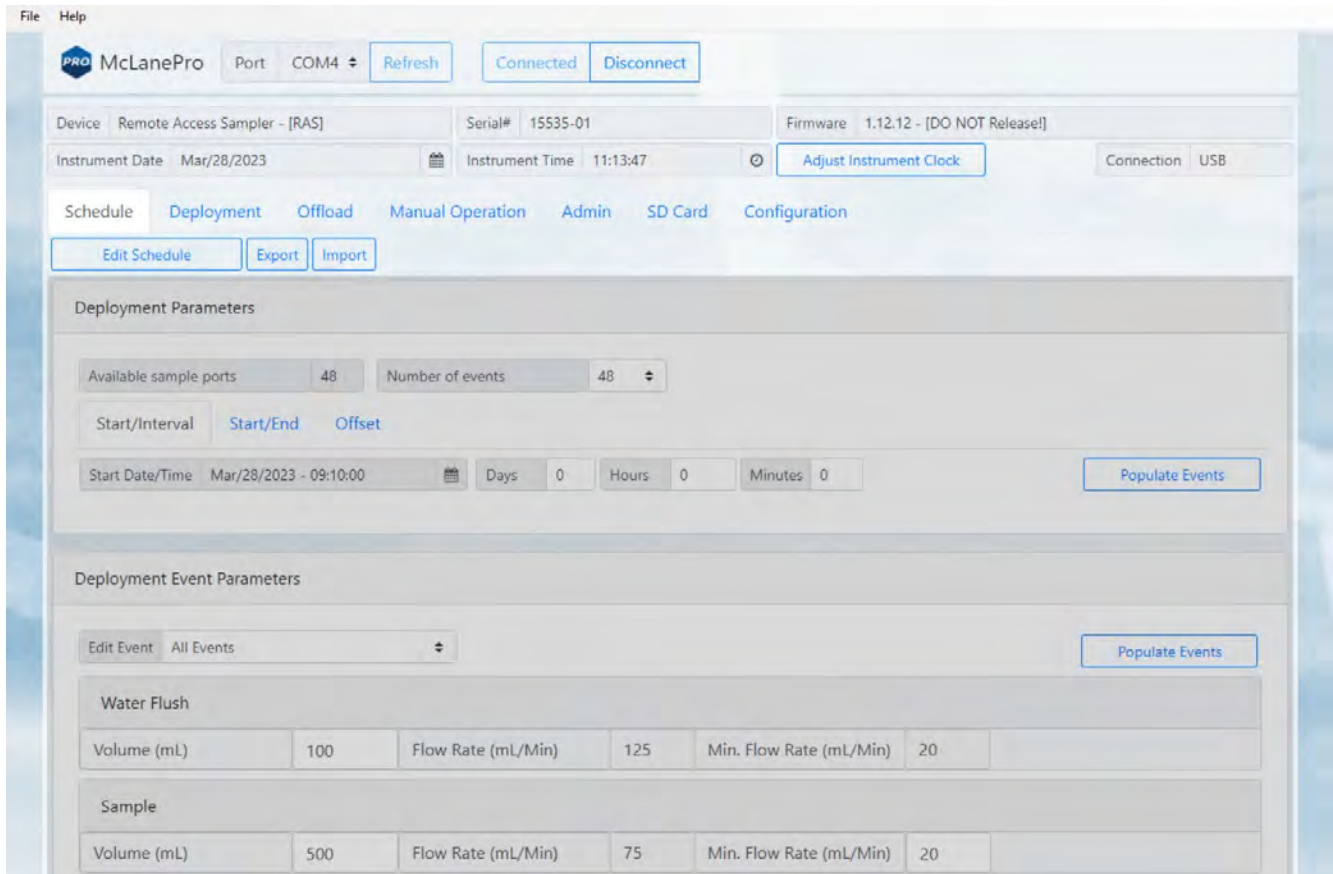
File Help

PRO McLanePro Port COM4 ≑ Refresh Connected Disconnect

Device Remote Access Sampler - [RAS] Serial# 15535-01 Firmware 1.12.12 - [DO NOT Release!]

Instrument Date Mar/28/2023 Instrument Time 11:13:47 Adjust Instrument Clock Connection USB

Schedule Deployment Offload Manual Operation Admin SD Card Configuration

Edit Schedule Export Import

Deployment Parameters

Available sample ports 48 Number of events 48 ≑

Start/Interval Start/End Offset

Start Date/Time Mar/28/2023 - 09:10:00 Days 0 Hours 0 Minutes 0 Populate Events

Deployment Event Parameters

Edit Event All Events ≑ Populate Events

Water Flush

| Volume (mL) | 100 | Flow Rate (mL/Min) | 125 | Min. Flow Rate (mL/Min) | 20 |
|---|---|---|---|---|---|

Sample

| Volume (mL) | 500 | Flow Rate (mL/Min) | 75 | Min. Flow Rate (mL/Min) | 20 |
|---|---|---|---|---|---|